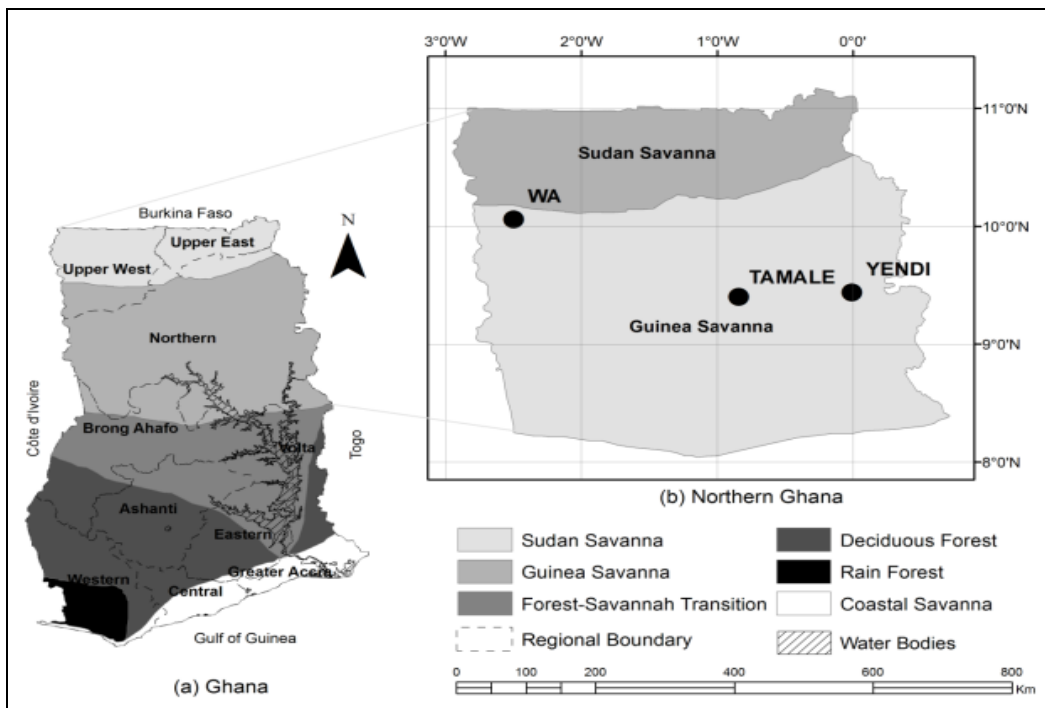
3°0'W 2°0'W 1°0'W 0°0'

11°0'N
10°0'N
9°0'N
8°0'N

Sudan Savanna
WA
TAMALE
YENDI
Guinea Savanna

(b) Northern Ghana

Burkina Faso
Upper East
Upper West
N
Northern
Côte d'Ivoire
Togo
Brong Ahafo
Volta
Ashanti
Eastern
Western
Central
Greater Accra
Gulf of Guinea

(a) Ghana

Sudan Savanna
Guinea Savanna
Forest-Savannah Transition
Regional Boundary
Deciduous Forest
Rain Forest
Coastal Savanna
Water Bodies

0 100 200 400 600 800
Km